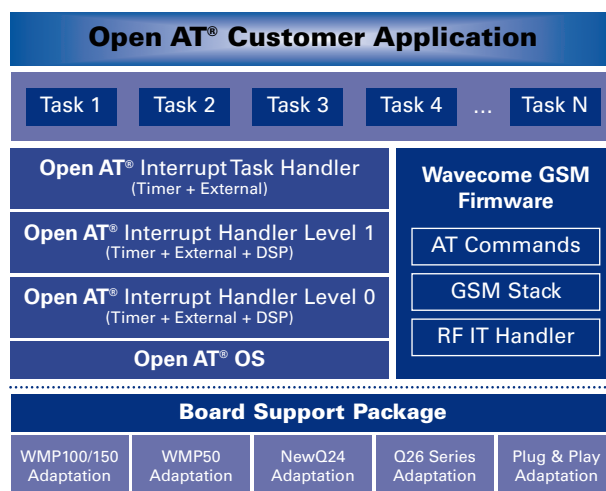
Open AT® Customer Application

Task 1
Task 2
Task 3
Task 4
...
Task N

Open AT® Interrupt Task Handler
(Timer + External)

Open AT® Interrupt Handler Level 1
(Timer + External + DSP)

Open AT® Interrupt Handler Level 0
(Timer + External + DSP)

Open AT® OS

Wavecome GSM Firmware

AT Commands

GSM Stack

RF IT Handler

Board Support Package

WMP100/150 Adaptation

WMP50 Adaptation

NewQ24 Adaptation

Q26 Series Adaptation

Plug & Play Adaptation